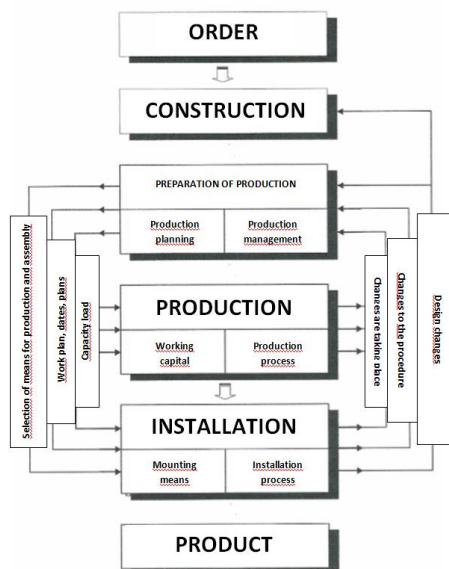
ORDER

CONSTRUCTION

PREPARATION OF PRODUCTION

Production planning

Production management

Selection of means for production and assembly

Work plan, dates, plans

Capacity load

PRODUCTION

Working capital

Production process

Changes to the procedure

Changes are taking place

Design changes

INSTALLATION

Mounting means

Installation process

PRODUCT